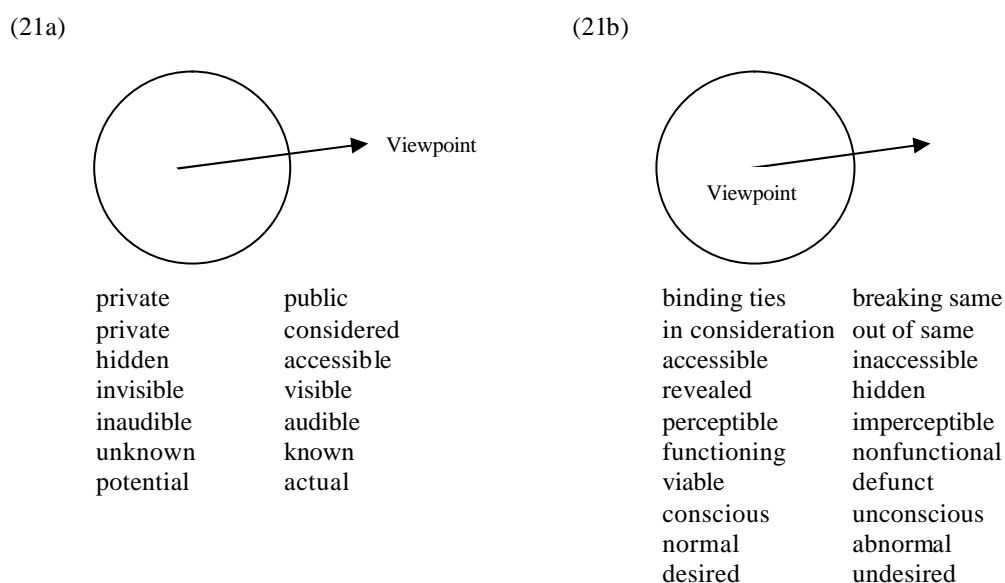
(21a)

Viewpoint

| | |
|---|---|
| private | public |
| private | considered |
| hidden | accessible |
| invisible | visible |
| inaudible | audible |
| unknown | known |
| potential | actual |

(21b)

Viewpoint

| | |
|---|---|
| binding ties | breaking same |
| in consideration | out of same |
| accessible | inaccessible |
| revealed | hidden |
| perceptible | imperceptible |
| functioning | nonfunctional |
| viable | defunct |
| conscious | unconscious |
| normal | abnormal |
| desired | undesired |